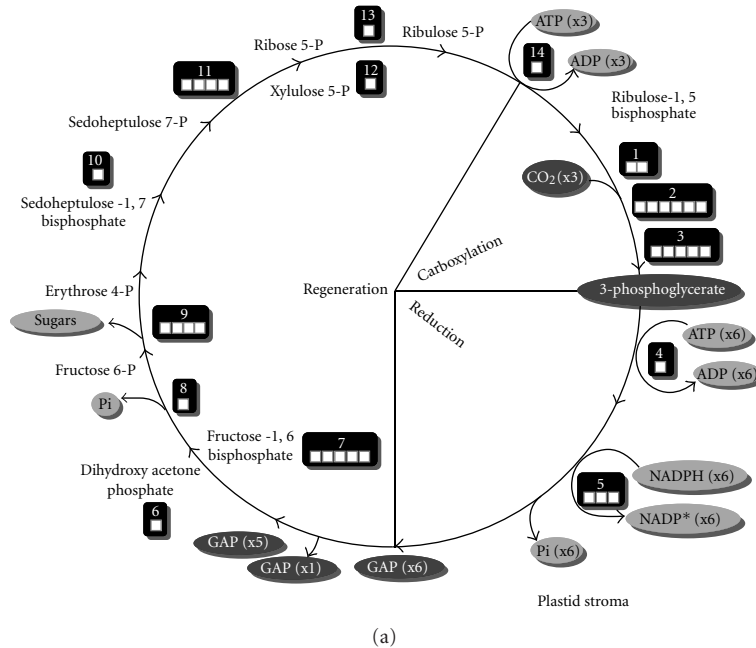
13
Ribose 5-P
Ribulose 5-P
ATP (x3)
14
ADP (x3)
11
12
Xylulose 5-P
Ribulose-1, 5 bisphosphate
Sedoheptulose 7-P
10
1
$CO_2$(x3)
2
Sedoheptulose -1, 7 bisphosphate
3
Carboxylation
Regeneration
3-phosphoglycerate
Erythrose 4-P
Reduction
9
Sugars
ATP (x6)
4
ADP (x6)
Fructose 6-P
8
Pi
Fructose -1, 6 bisphosphate
7
Dihydroxy acetone phosphate
5
NADPH (x6)
NADP* (x6)
6
GAP (x5)
GAP (x1)
GAP (x6)
Pi (x6)
Plastid stroma
(a)